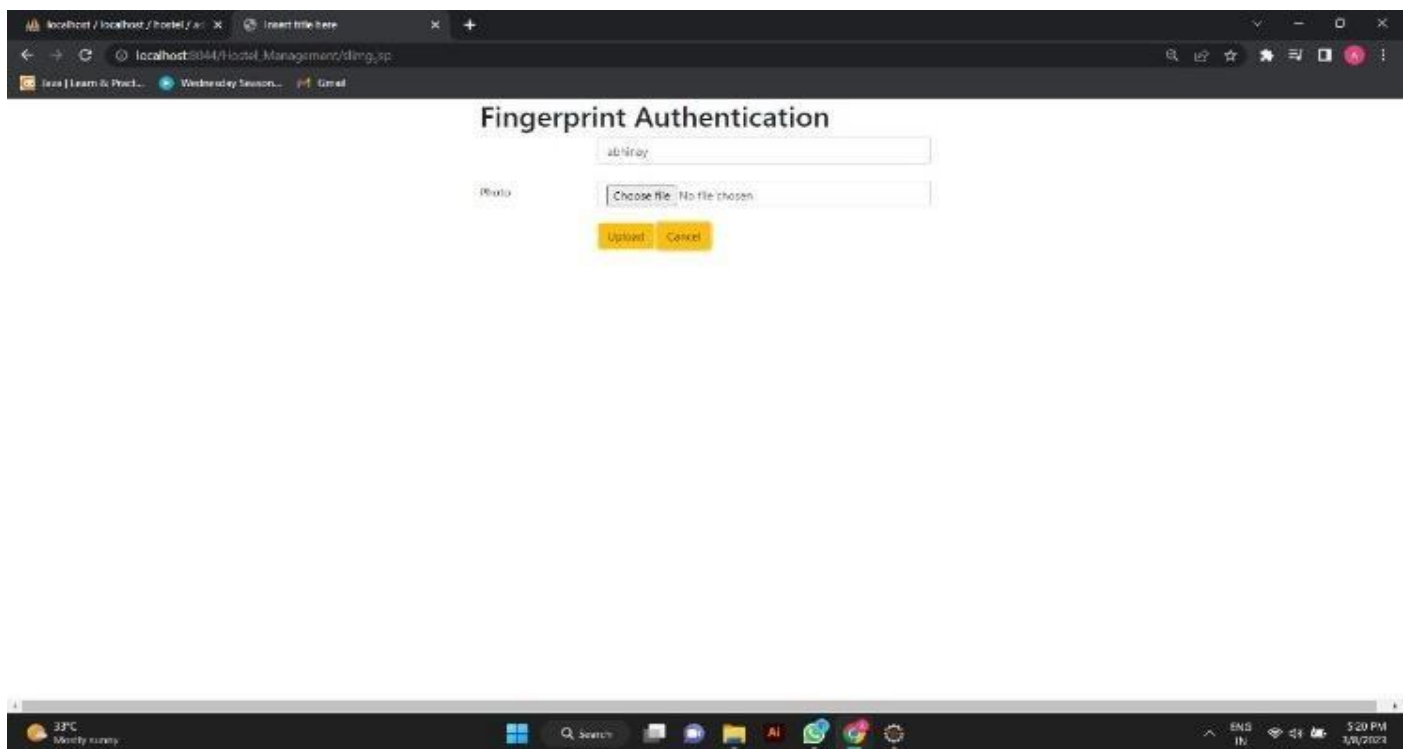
localhost / localhost / hostel / a ×
Insert title here ×
+

localhost:8044/Hostel_Management/dimg.jsp

Java | Learn & Pract... Wednesday Season... Gmail

Fingerprint Authentication

abhinay

Photo

Choose file No file chosen

Upload Cancel

33°C
Mostly sunny

Search

ENG
IN

5:20 PM
3/8/2023